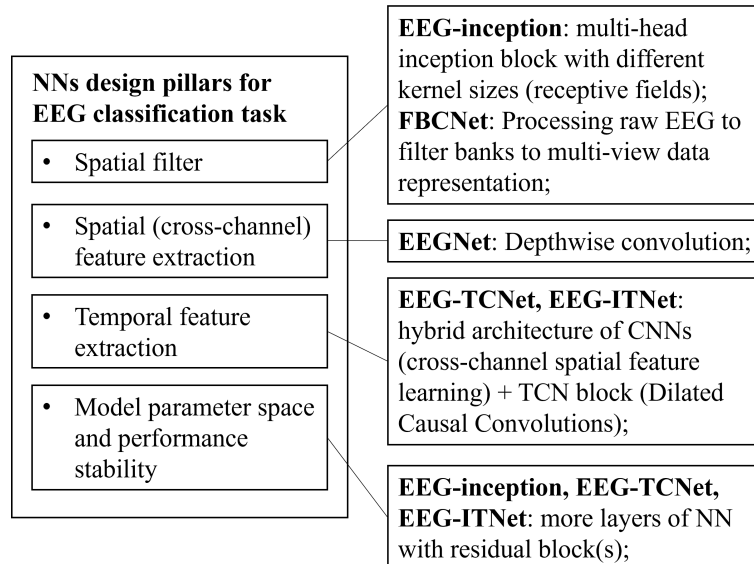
NNs design pillars for EEG classification task

• Spatial filter

• Spatial (cross-channel) feature extraction

• Temporal feature extraction

• Model parameter space and performance stability

**EEG-inception**: multi-head inception block with different kernel sizes (receptive fields); **FBCNet**: Processing raw EEG to filter banks to multi-view data representation;

**EEGNet**: Depthwise convolution;

**EEG-TCNet, EEG-ITNet**: hybrid architecture of CNNs (cross-channel spatial feature learning) + TCN block (Dilated Causal Convolutions);

**EEG-inception, EEG-TCNet, EEG-ITNet**: more layers of NN with residual block(s);